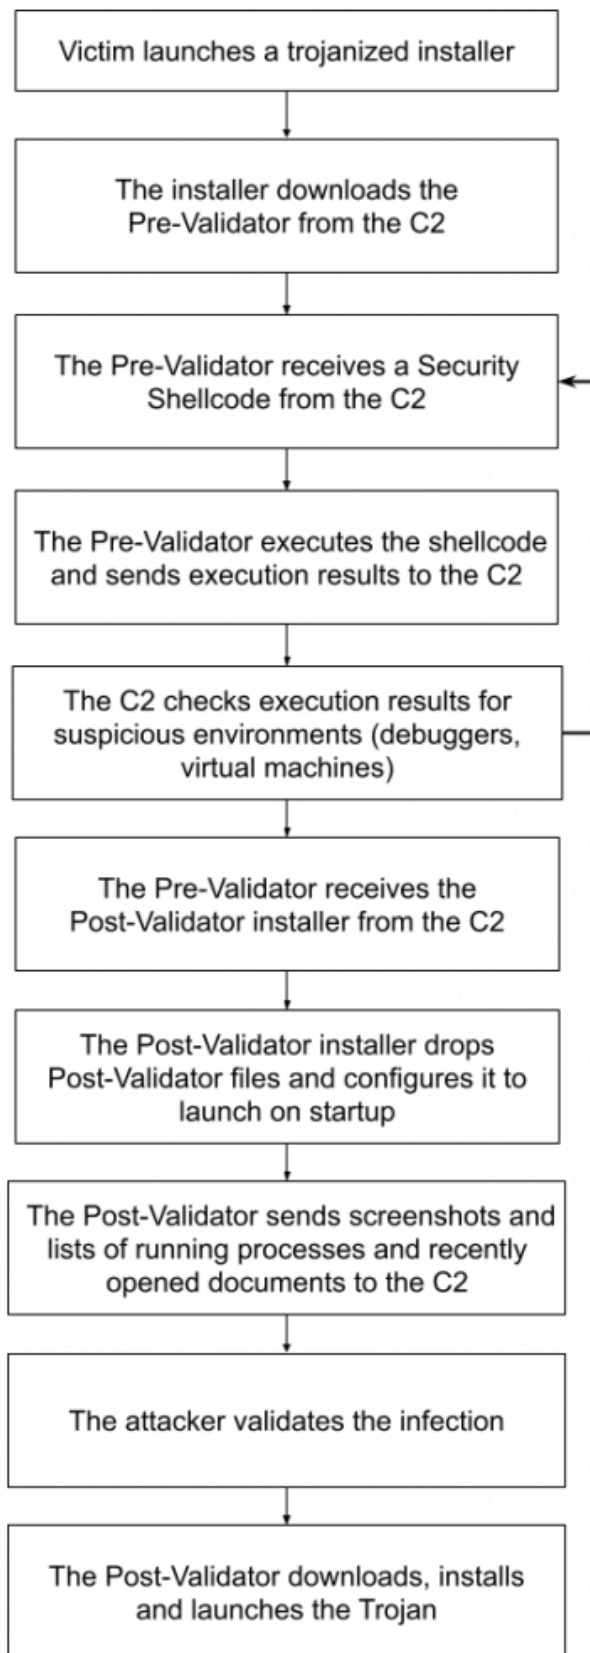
Victim launches a trojanized installer

The installer downloads the Pre-Validator from the C2

The Pre-Validator receives a Security Shellcode from the C2

The Pre-Validator executes the shellcode and sends execution results to the C2

The C2 checks execution results for suspicious environments (debuggers, virtual machines)

The Pre-Validator receives the Post-Validator installer from the C2

The Post-Validator installer drops Post-Validator files and configures it to launch on startup

The Post-Validator sends screenshots and lists of running processes and recently opened documents to the C2

The attacker validates the infection

The Post-Validator downloads, installs and launches the Trojan